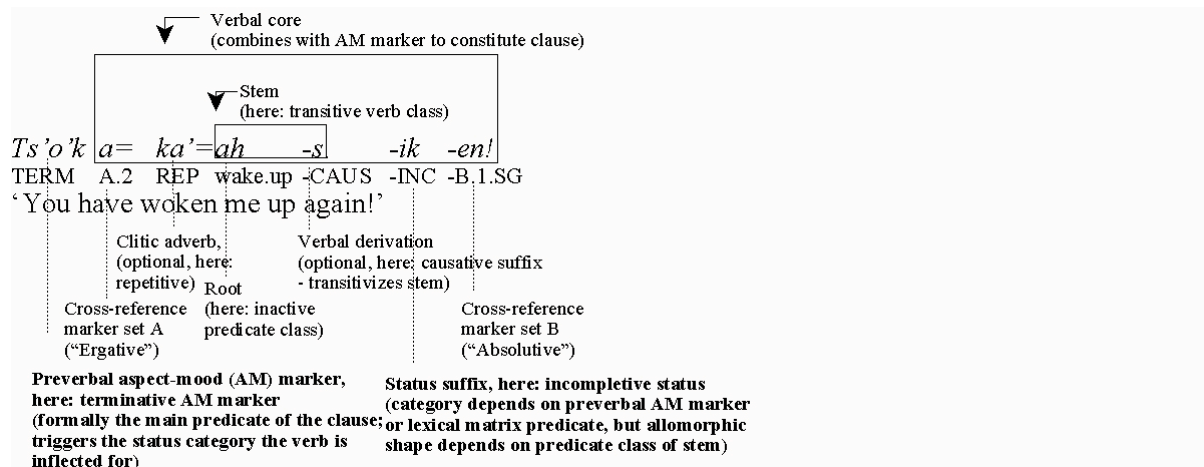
Verbal core
(combines with AM marker to constitute clause)

Stem
(here: transitive verb class)

*Ts'o'k a= ka'=ah -s -ik -en!*
TERM A.2 REP wake.up -CAUS -INC -B.1.SG
'You have woken me up again!'

Clitic adverb, (optional, here: repetitive)

Root (here: inactive predicate class)

Verbal derivation (optional, here: causative suffix - transitivizes stem)

Cross-reference marker set A ("Ergative")

Cross-reference marker set B ("Absolutive")

**Preverbal aspect-mood (AM) marker, here: terminative AM marker (formally the main predicate of the clause; triggers the status category the verb is inflected for)**

**Status suffix, here: incompletive status (category depends on preverbal AM marker or lexical matrix predicate, but allomorphic shape depends on predicate class of stem)**